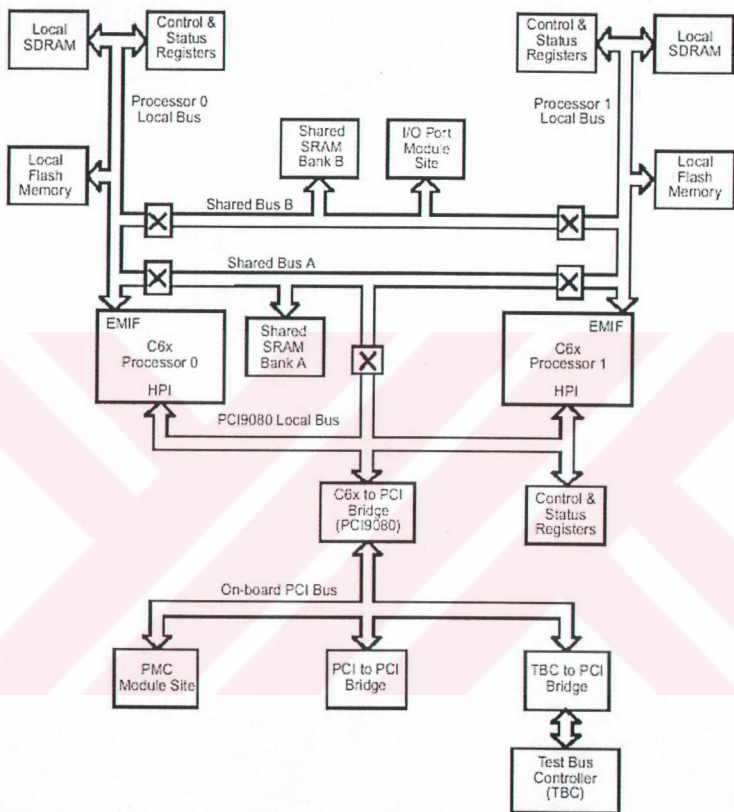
Local SDRAM

Control & Status Registers

Control & Status Registers

Local SDRAM

Processor 0 Local Bus

Processor 1 Local Bus

Shared SRAM Bank B

I/O Port Module Site

Local Flash Memory

Local Flash Memory

Shared Bus B

Shared Bus A

EMIF
C6x
Processor 0
HPI

Shared SRAM Bank A

EMIF
C6x
Processor 1
HPI

PCI9080 Local Bus

C6x to PCI Bridge (PCI9080)

Control & Status Registers

On-board PCI Bus

PMC Module Site

PCI to PCI Bridge

TBC to PCI Bridge

Test Bus Controller (TBC)